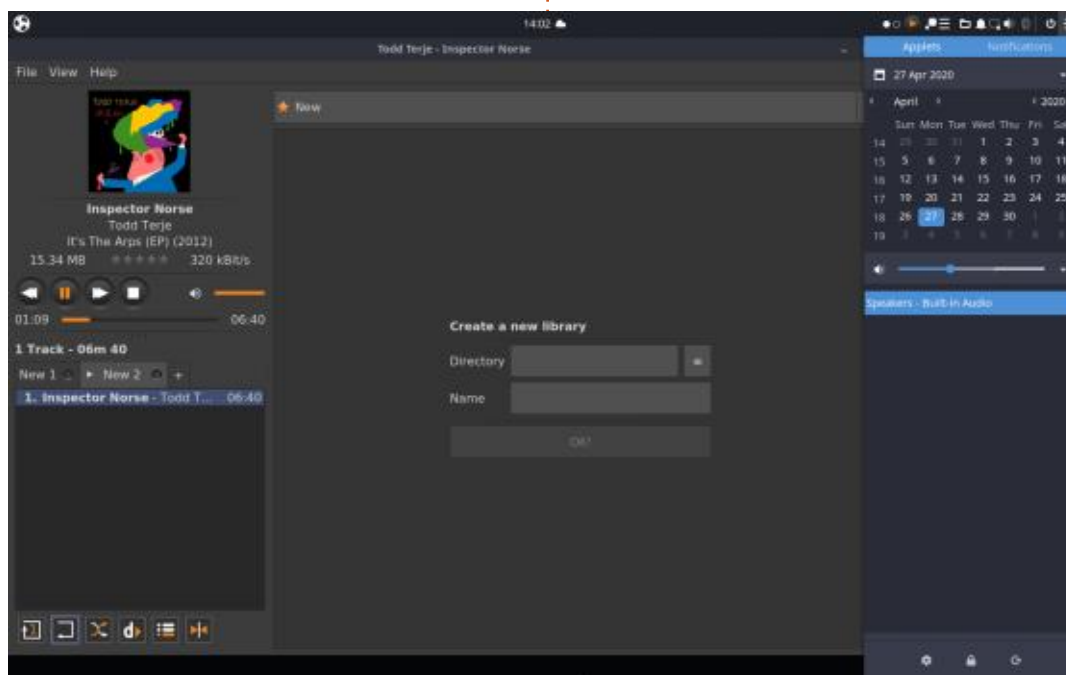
14:02

Todd Terje - Inspector Norse

File View Help

Inspector Norse
Todd Terje
It's The Arps (EP) (2012)
15.34 MB 320 kBit/s

01:09 06:40

1 Track - 06m 40

New 1 New 2 +

1. Inspector Norse - Todd T... 06:40

New

Create a new library

Directory

Name

OK

Applets Notifications

27 Apr 2020

April 2020

| | Sun | Mon | Tue | Wed | Thu | Fri | Sat |
|---|---|---|---|---|---|---|---|
| 14 | 29 | 30 | 31 | 1 | 2 | 3 | 4 |
| 15 | 5 | 6 | 7 | 8 | 9 | 10 | 11 |
| 16 | 12 | 13 | 14 | 15 | 16 | 17 | 18 |
| 17 | 19 | 20 | 21 | 22 | 23 | 24 | 25 |
| 18 | 26 | 27 | 28 | 29 | 30 | 1 | 2 |
| 19 | 3 | 4 | 5 | 6 | 7 | 8 | 9 |

Speakers - Built-in Audio